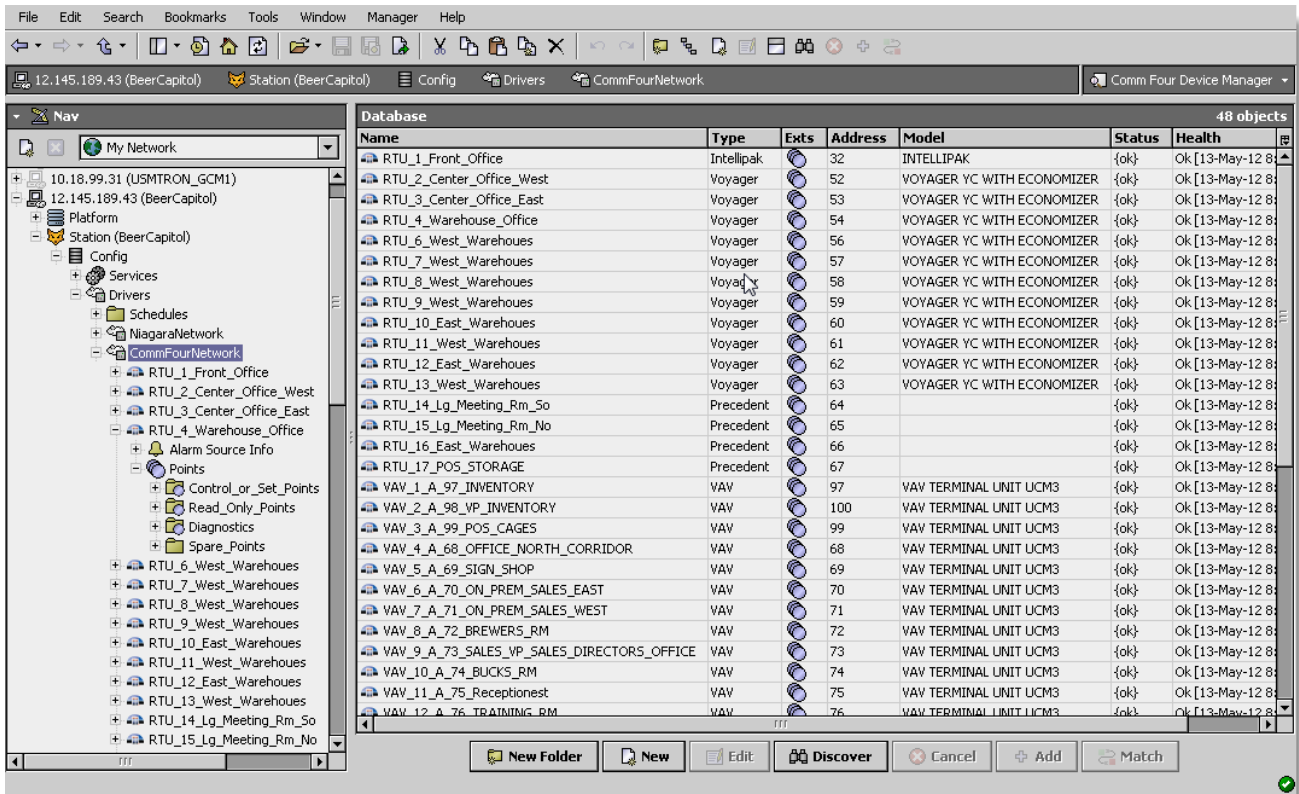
File Edit Search Bookmarks Tools Window Manager Help

12.145.189.43 (BeerCapitol) Station (BeerCapitol) Config Drivers CommFourNetwork Comm Four Device Manager

Nav

My Network

10.18.99.31 (USMTRON_GCM1)
12.145.189.43 (BeerCapitol)
Platform
Station (BeerCapitol)
Config
Services
Drivers
Schedules
NiagaraNetwork
CommFourNetwork
RTU_1_Front_Office
RTU_2_Center_Office_West
RTU_3_Center_Office_East
RTU_4_Warehouse_Office
Alarm Source Info
Points
Control_or_Set_Points
Read_Only_Points
Diagnostics
Spare_Points
RTU_6_West_Warehoues
RTU_7_West_Warehoues
RTU_8_West_Warehoues
RTU_9_West_Warehoues
RTU_10_East_Warehoues
RTU_11_West_Warehoues
RTU_12_East_Warehoues
RTU_13_West_Warehoues
RTU_14_Lg_Meeting_Rm_So
RTU_15_Lg_Meeting_Rm_No

Database 48 objects

| Name | Type | Exts | Address | Model | Status | Health |
|---|---|---|---|---|---|---|
| RTU_1_Front_Office | Intellipak | | 32 | INTELLIPAK | {ok} | Ok [13-May-12 8 |
| RTU_2_Center_Office_West | Voyager | | 52 | VOYAGER YC WITH ECONOMIZER | {ok} | Ok [13-May-12 8 |
| RTU_3_Center_Office_East | Voyager | | 53 | VOYAGER YC WITH ECONOMIZER | {ok} | Ok [13-May-12 8 |
| RTU_4_Warehouse_Office | Voyager | | 54 | VOYAGER YC WITH ECONOMIZER | {ok} | Ok [13-May-12 8 |
| RTU_6_West_Warehoues | Voyager | | 56 | VOYAGER YC WITH ECONOMIZER | {ok} | Ok [13-May-12 8 |
| RTU_7_West_Warehoues | Voyager | | 57 | VOYAGER YC WITH ECONOMIZER | {ok} | Ok [13-May-12 8 |
| RTU_8_West_Warehoues | Voyager | | 58 | VOYAGER YC WITH ECONOMIZER | {ok} | Ok [13-May-12 8 |
| RTU_9_West_Warehoues | Voyager | | 59 | VOYAGER YC WITH ECONOMIZER | {ok} | Ok [13-May-12 8 |
| RTU_10_East_Warehoues | Voyager | | 60 | VOYAGER YC WITH ECONOMIZER | {ok} | Ok [13-May-12 8 |
| RTU_11_West_Warehoues | Voyager | | 61 | VOYAGER YC WITH ECONOMIZER | {ok} | Ok [13-May-12 8 |
| RTU_12_East_Warehoues | Voyager | | 62 | VOYAGER YC WITH ECONOMIZER | {ok} | Ok [13-May-12 8 |
| RTU_13_West_Warehoues | Voyager | | 63 | VOYAGER YC WITH ECONOMIZER | {ok} | Ok [13-May-12 8 |
| RTU_14_Lg_Meeting_Rm_So | Precedent | | 64 | | {ok} | Ok [13-May-12 8 |
| RTU_15_Lg_Meeting_Rm_No | Precedent | | 65 | | {ok} | Ok [13-May-12 8 |
| RTU_16_East_Warehoues | Precedent | | 66 | | {ok} | Ok [13-May-12 8 |
| RTU_17_POS_STORAGE | Precedent | | 67 | | {ok} | Ok [13-May-12 8 |
| VAV_1_A_97_INVENTORY | VAV | | 97 | VAV TERMINAL UNIT UCM3 | {ok} | Ok [13-May-12 8 |
| VAV_2_A_98_VP_INVENTORY | VAV | | 100 | VAV TERMINAL UNIT UCM3 | {ok} | Ok [13-May-12 8 |
| VAV_3_A_99_POS_CAGES | VAV | | 99 | VAV TERMINAL UNIT UCM3 | {ok} | Ok [13-May-12 8 |
| VAV_4_A_68_OFFICE_NORTH_CORRIDOR | VAV | | 68 | VAV TERMINAL UNIT UCM3 | {ok} | Ok [13-May-12 8 |
| VAV_5_A_69_SIGN_SHOP | VAV | | 69 | VAV TERMINAL UNIT UCM3 | {ok} | Ok [13-May-12 8 |
| VAV_6_A_70_ON_PREM_SALES_EAST | VAV | | 70 | VAV TERMINAL UNIT UCM3 | {ok} | Ok [13-May-12 8 |
| VAV_7_A_71_ON_PREM_SALES_WEST | VAV | | 71 | VAV TERMINAL UNIT UCM3 | {ok} | Ok [13-May-12 8 |
| VAV_8_A_72_BREWERS_RM | VAV | | 72 | VAV TERMINAL UNIT UCM3 | {ok} | Ok [13-May-12 8 |
| VAV_9_A_73_SALES_VP_SALES_DIRECTORS_OFFICE | VAV | | 73 | VAV TERMINAL UNIT UCM3 | {ok} | Ok [13-May-12 8 |
| VAV_10_A_74_BUCKS_RM | VAV | | 74 | VAV TERMINAL UNIT UCM3 | {ok} | Ok [13-May-12 8 |
| VAV_11_A_75_Receptionest | VAV | | 75 | VAV TERMINAL UNIT UCM3 | {ok} | Ok [13-May-12 8 |
| VAV_12_A_76_TRAINING_RM | VAV | | 76 | VAV TERMINAL UNIT UCM3 | {ok} | Ok [13-May-12 8 |

New Folder New Edit Discover Cancel Add Match